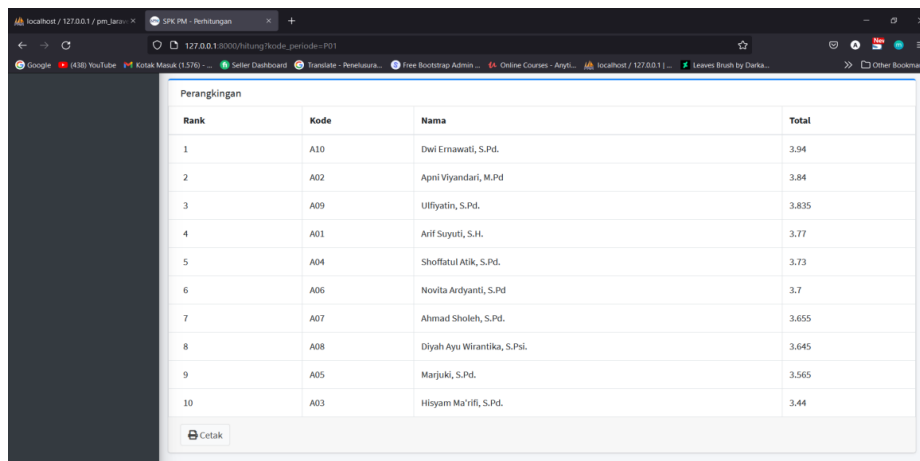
localhost / 127.0.0.1 / pm_larav ×
SPK PM - Perhitungan ×
+
127.0.0.1:8000/hitung?kode_periode=P01
Google (438) YouTube Kotak Masuk (1.576) - ... Seller Dashboard Translate - Penelusura... Free Bootstrap Admin ... Online Courses - Anyti... localhost / 127.0.0.1 | ... Leaves Brush by Darka...
Other Bookmar

Perangkingan

| Rank | Kode | Nama | Total |
|---|---|---|---|
| 1 | A10 | Dwi Ernawati, S.Pd. | 3.94 |
| 2 | A02 | Apni Viyandari, M.Pd | 3.84 |
| 3 | A09 | Ulfiyatin, S.Pd. | 3.835 |
| 4 | A01 | Arif Suyuti, S.H. | 3.77 |
| 5 | A04 | Shoffatul Atik, S.Pd. | 3.73 |
| 6 | A06 | Novita Ardyanti, S.Pd | 3.7 |
| 7 | A07 | Ahmad Sholeh, S.Pd. | 3.655 |
| 8 | A08 | Diyah Ayu Wirantika, S.Psi. | 3.645 |
| 9 | A05 | Marjuki, S.Pd. | 3.565 |
| 10 | A03 | Hisyam Ma'rifi, S.Pd. | 3.44 |

Cetak